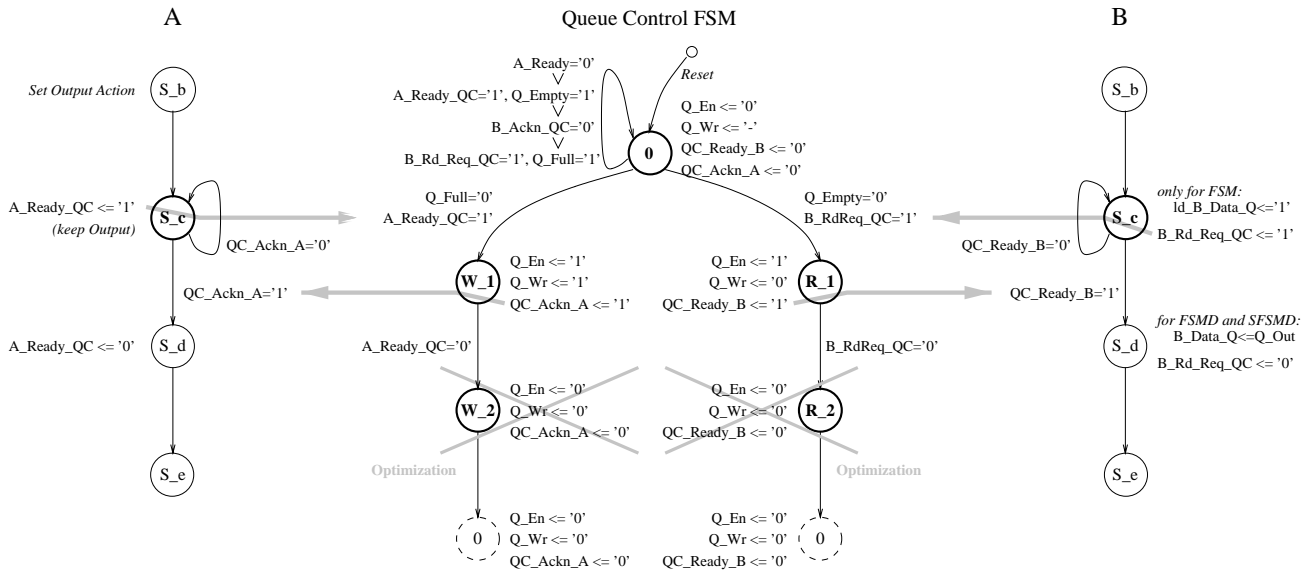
A

Queue Control FSM

B

Set Output Action

S_b

A_Ready='0'
V
A_Ready_QC='1', Q_Empty='1'
V
B_Ackn_QC='0'
V
B_Rd_Req_QC='1', Q_Full='1'

Reset

0

Q_En <= '0'
Q_Wr <= '-'
QC_Ready_B <= '0'
QC_Ackn_A <= '0'

S_b

A_Ready_QC <= '1'
(keep Output)

S_c

QC_Ackn_A='0'

Q_Full='0'
A_Ready_QC='1'

Q_Empty='0'
B_RdReq_QC='1'

QC_Ready_B='0'

S_c

only for FSM:
ld_B_Data_Q<='1'
B_Rd_Req_QC <= '1'

QC_Ackn_A='1'

W_1

Q_En <= '1'
Q_Wr <= '1'
QC_Ackn_A <= '1'

Q_En <= '1'
Q_Wr <= '0'
QC_Ready_B <= '1'

R_1

QC_Ready_B='1'

A_Ready_QC <= '0'

S_d

A_Ready_QC='0'

B_RdReq_QC='0'

for FSMD and SFSMD:
B_Data_Q<=Q_Out

S_d

B_Rd_Req_QC <= '0'

W_2

Q_En <= '0'
Q_Wr <= '0'
QC_Ackn_A <= '0'

Q_En <= '0'
Q_Wr <= '0'
QC_Ready_B <= '0'

R_2

Optimization

S_e

Optimization

S_e

0

Q_En <= '0'
Q_Wr <= '0'
QC_Ackn_A <= '0'

Q_En <= '0'
Q_Wr <= '0'
QC_Ready_B <= '0'

0